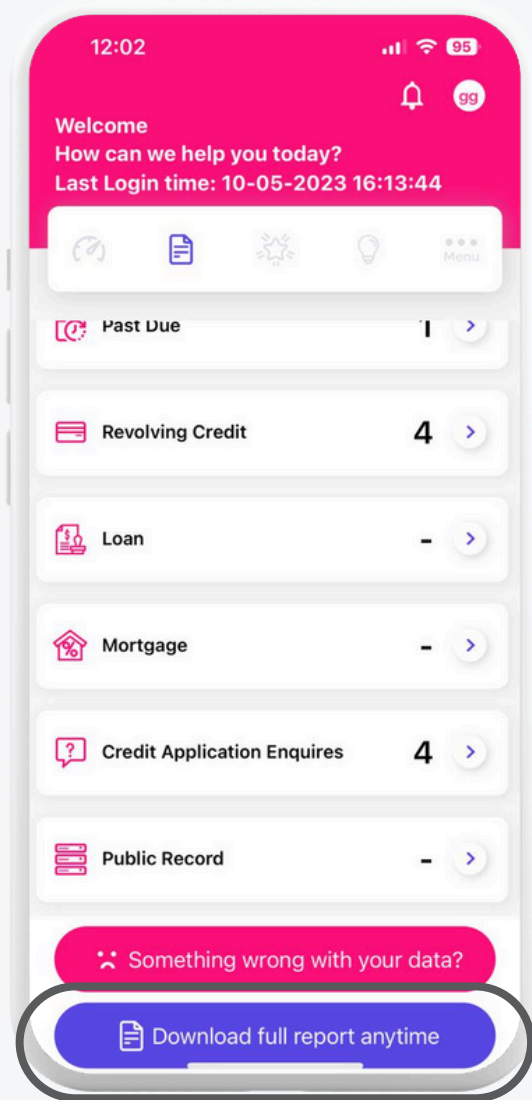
12:02 95

gg

Welcome
How can we help you today?
Last Login time: 10-05-2023 16:13:44

Menu

Past Due 1

Revolving Credit 4

Loan -

Mortgage -

Credit Application Enquires 4

Public Record -

Something wrong with your data?

Download full report anytime